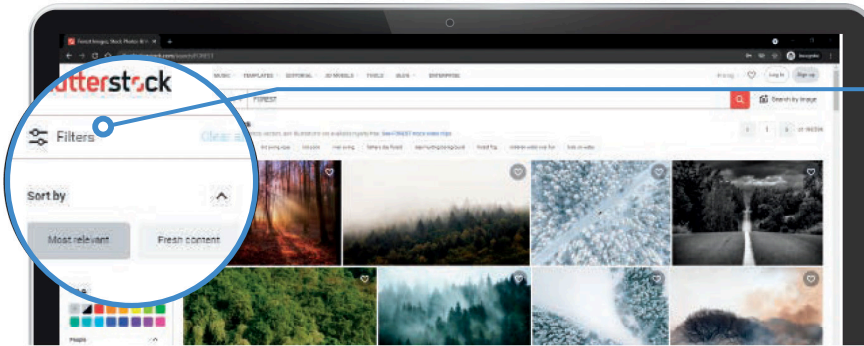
Forest Images, Stock Photos & V

utterstock

MUSIC TEMPLATES EDITORIAL 3D MODELS TOOLS BLOG ENTERPRISE

Log in Sign up

FOREST

Search by image

Filters

Clear a

Sort by

Most relevant

Fresh content

1 of 48,594

People